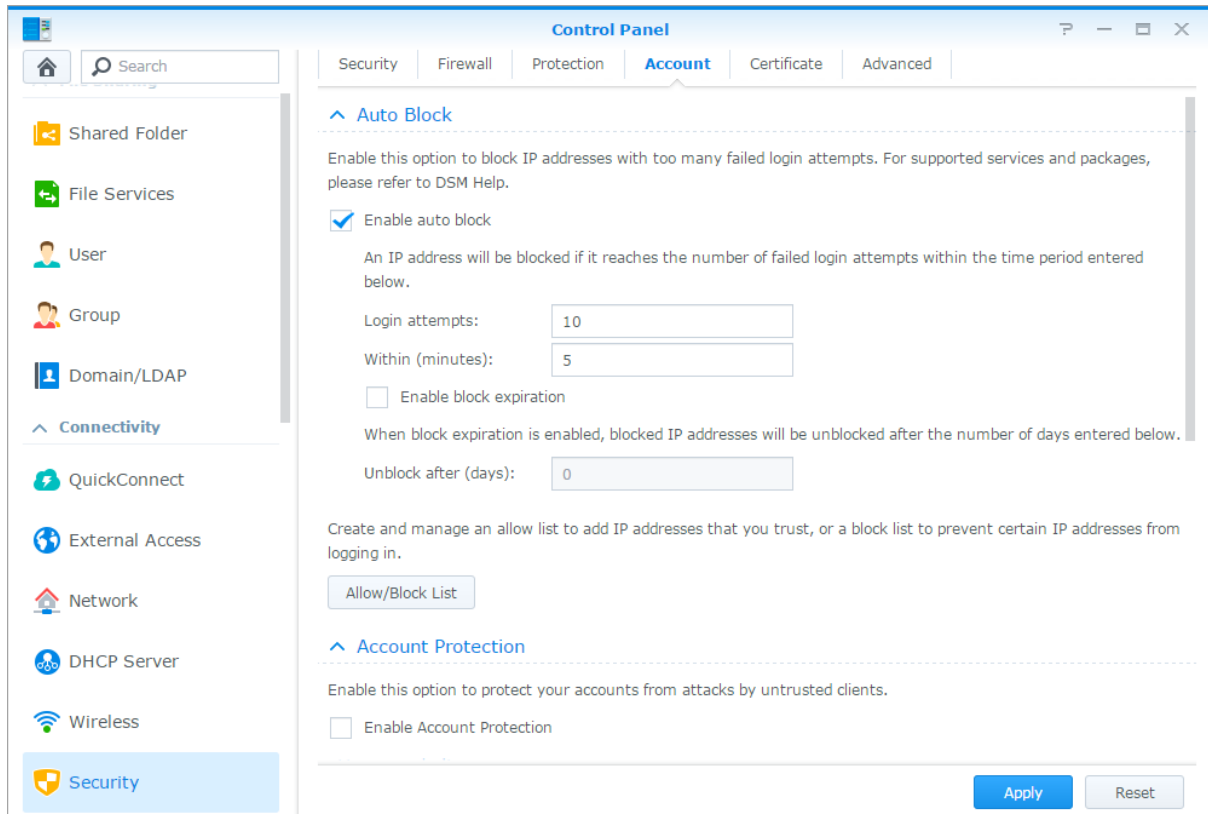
Control Panel

Search

Shared Folder

File Services

User

Group

Domain/LDAP

Connectivity

QuickConnect

External Access

Network

DHCP Server

Wireless

Security

Security | Firewall | Protection | Account | Certificate | Advanced

Auto Block

Enable this option to block IP addresses with too many failed login attempts. For supported services and packages, please refer to DSM Help.

Enable auto block

An IP address will be blocked if it reaches the number of failed login attempts within the time period entered below.

Login attempts: 10

Within (minutes): 5

Enable block expiration

When block expiration is enabled, blocked IP addresses will be unblocked after the number of days entered below.

Unblock after (days): 0

Create and manage an allow list to add IP addresses that you trust, or a block list to prevent certain IP addresses from logging in.

Allow/Block List

Account Protection

Enable this option to protect your accounts from attacks by untrusted clients.

Enable Account Protection

Apply

Reset